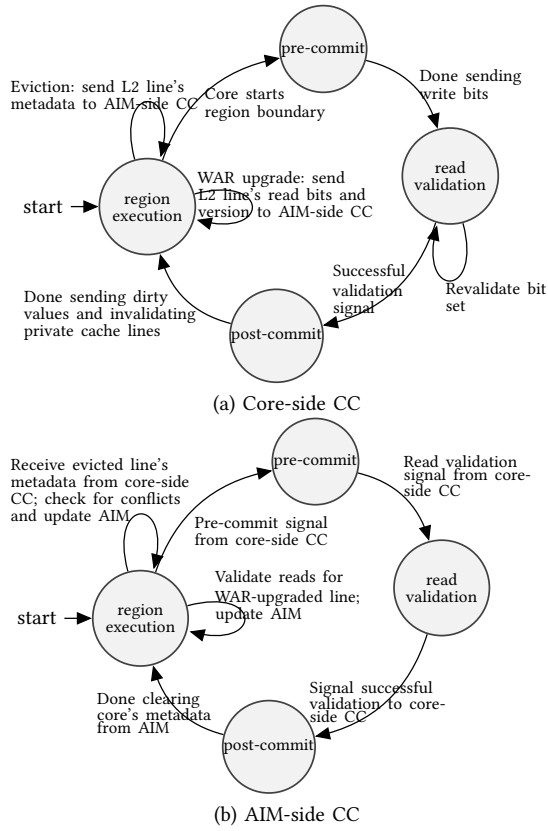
pre-commit

Eviction: send L2 line's metadata to AIM-side CC

Core starts region boundary

Done sending write bits

read validation

WAR upgrade: send L2 line's read bits and version to AIM-side CC

start

region execution

Successful validation signal

Revalidate bit set

Done sending dirty values and invalidating private cache lines

post-commit

(a) Core-side CC

pre-commit

Receive evicted line's metadata from core-side CC; check for conflicts and update AIM

Read validation signal from core-side CC

Pre-commit signal from core-side CC

read validation

Validate reads for WAR-upgraded line; update AIM

start

region execution

Done clearing core's metadata from AIM

Signal successful validation to core-side CC

post-commit

(b) AIM-side CC